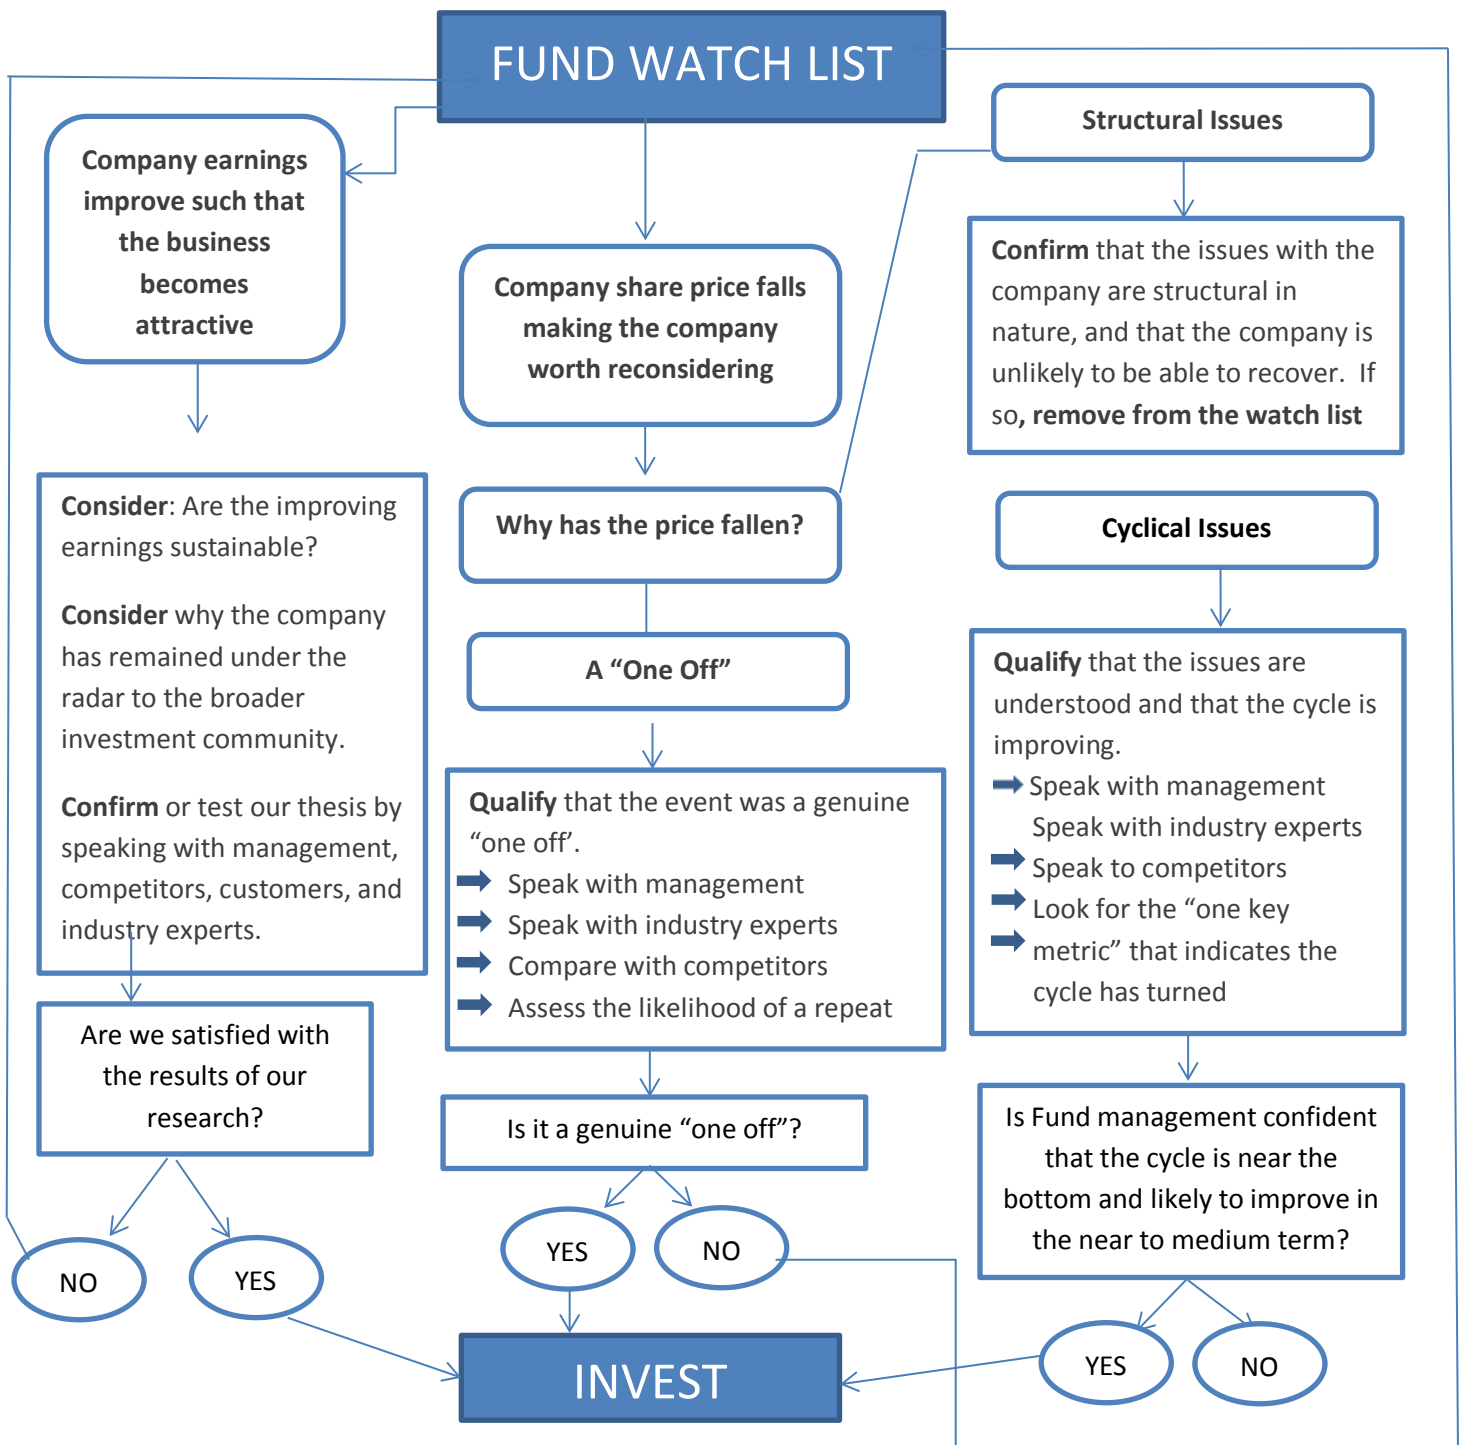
FUND WATCH LIST

Company earnings improve such that the business becomes attractive

Company share price falls making the company worth reconsidering

Structural Issues

Confirm that the issues with the company are structural in nature, and that the company is unlikely to be able to recover. If so, remove from the watch list

Why has the price fallen?

Cyclical Issues

Consider: Are the improving earnings sustainable?

Consider why the company has remained under the radar to the broader investment community.

Confirm or test our thesis by speaking with management, competitors, customers, and industry experts.

A "One Off"

Qualify that the event was a genuine "one off'.
Speak with management
Speak with industry experts
Compare with competitors
Assess the likelihood of a repeat

Qualify that the issues are understood and that the cycle is improving.
Speak with management
Speak with industry experts
Speak to competitors
Look for the "one key metric" that indicates the cycle has turned

Are we satisfied with the results of our research?

Is it a genuine "one off"?

Is Fund management confident that the cycle is near the bottom and likely to improve in the near to medium term?

NO

YES

YES

NO

INVEST

YES

NO